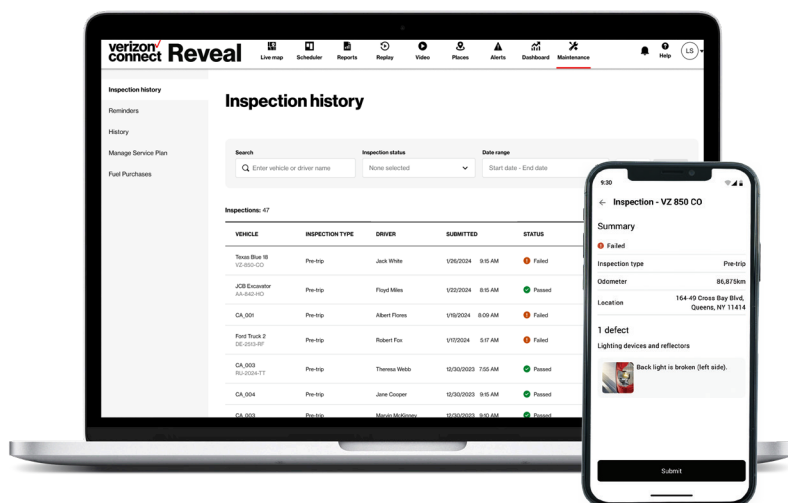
verizon connect Reveal

Live map
Scheduler
Reports
Replay
Video
Places
Alerts
Dashboard
Maintenance
Help
LS

Inspection history
Reminders
History
Manage Service Plan
Fuel Purchases

Inspection history

Search
Enter vehicle or driver name
Inspection status
None selected
Date range
Start date - End date

Inspections: 47

| VEHICLE | INSPECTION TYPE | DRIVER | SUBMITTED | STATUS |
|---|---|---|---|---|
| Texas Blue 18 VZ-850-CO | Pre-trip | Jack White | 1/26/2024 9:15 AM | Failed |
| JCB Excavator AA-842-HO | Pre-trip | Floyd Miles | 1/22/2024 8:15 AM | Passed |
| CA_001 | Pre-trip | Albert Flores | 1/19/2024 8:09 AM | Failed |
| Ford Truck 2 DE-2513-RF | Pre-trip | Robert Fox | 1/17/2024 5:17 AM | Failed |
| CA_003 RU-2024-TT | Pre-trip | Theresa Webb | 12/30/2023 7:55 AM | Passed |
| CA_004 | Pre-trip | Jane Cooper | 12/30/2023 9:15 AM | Passed |
| CA_003 | Pre-trip | Marvin McKinney | 12/30/2023 9:10 AM | Passed |

9:30
Inspection - VZ 850 CO
Summary
Failed
Inspection type Pre-trip
Odometer 86,875km
Location 164-49 Cross Bay Blvd, Queens, NY 11414
1 defect
Lighting devices and reflectors
Back light is broken (left side).
Submit